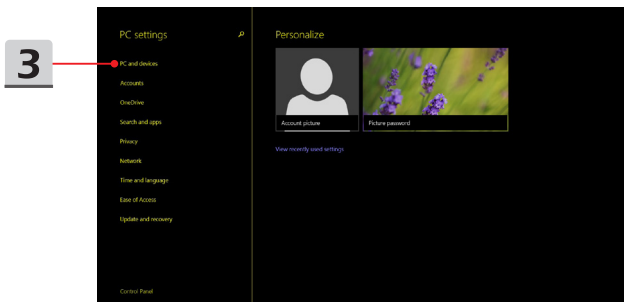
3

PC settings

PC and devices

Accounts

OneDrive

Search and apps

Privacy

Network

Time and language

Ease of Access

Update and recovery

Control Panel

Personalize

Account picture

Picture password

View recently used settings